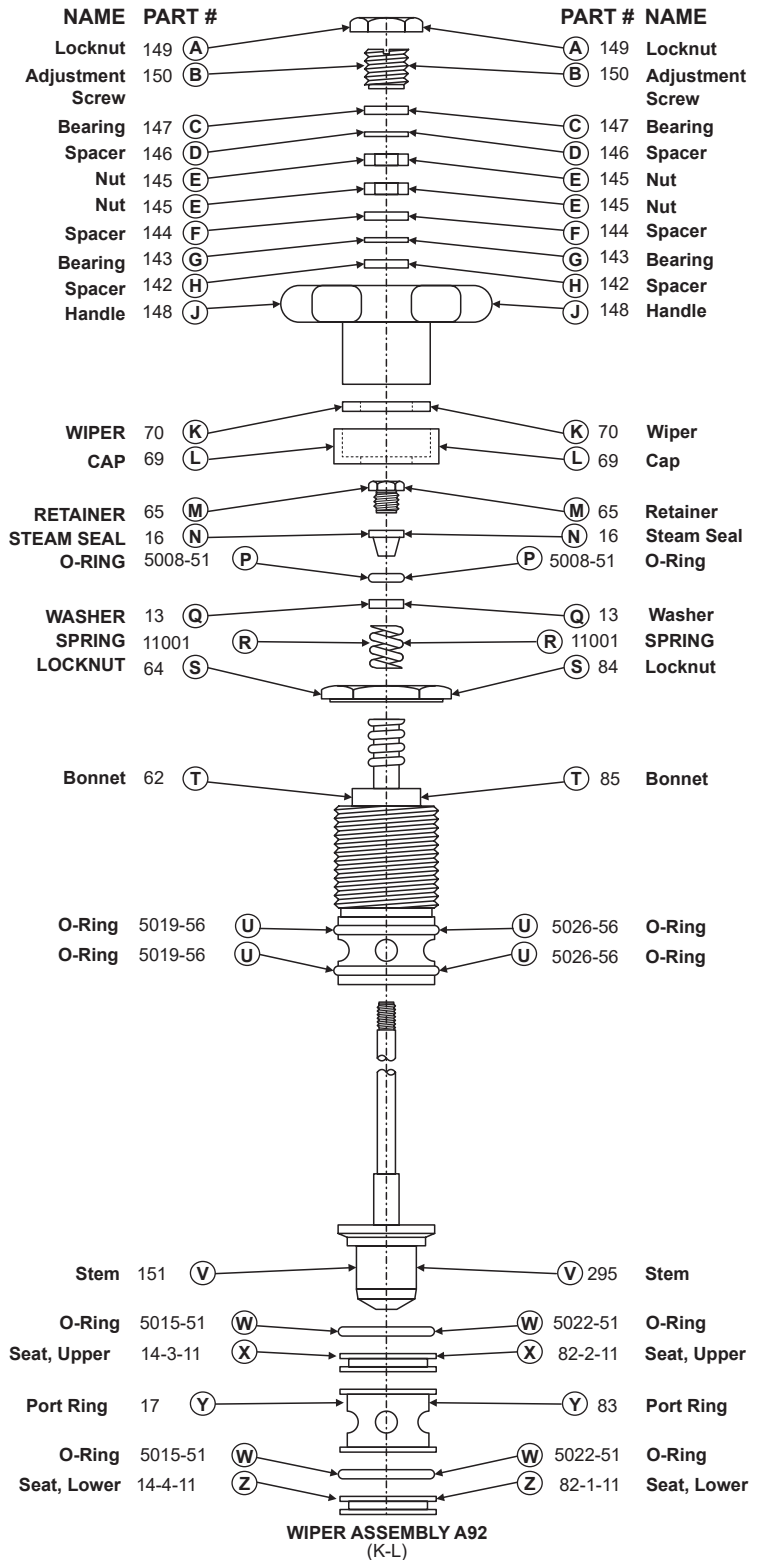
NAME PART #

Locknut 149 A
Adjustment Screw 150 B
Bearing 147 C
Spacer 146 D
Nut 145 E
Nut 145 E
Spacer 144 F
Bearing 143 G
Spacer 142 H
Handle 148 J

WIPER 70 K
CAP 69 L

RETAINER 65 M
STEAM SEAL 16 N
O-RING 5008-51 P

WASHER 13 Q
SPRING 11001 R
LOCKNUT 64 S

Bonnet 62 T

O-Ring 5019-56 U
O-Ring 5019-56 U

Stem 151 V

O-Ring 5015-51 W
Seat, Upper 14-3-11 X

Port Ring 17 Y

O-Ring 5015-51 W
Seat, Lower 14-4-11 Z

PART # NAME

A 149 Locknut
B 150 Adjustment Screw
C 147 Bearing
D 146 Spacer
E 145 Nut
E 145 Nut
F 144 Spacer
G 143 Bearing
H 142 Spacer
J 148 Handle

K 70 Wiper
L 69 Cap

M 65 Retainer
N 16 Steam Seal
P 5008-51 O-Ring

Q 13 Washer
R 11001 SPRING
S 84 Locknut

T 85 Bonnet

U 5026-56 O-Ring
U 5026-56 O-Ring

V 295 Stem

W 5022-51 O-Ring
X 82-2-11 Seat, Upper

Y 83 Port Ring

W 5022-51 O-Ring
Z 82-1-11 Seat, Lower

WIPER ASSEMBLY A92
(K-L)